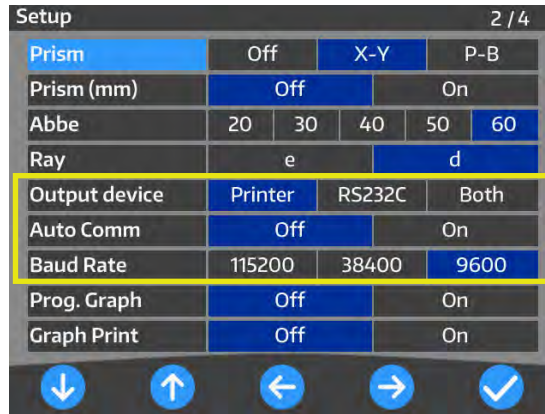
Setup 2 / 4

| Prism | Off | X-Y | P-B |
|---|---|---|---|
| Prism (mm) | Off | On | |
| Abbe | 20 | 30 | 40 | 50 | 60 |
| Ray | e | d | |
| Output device | Printer | RS232C | Both |
| Auto Comm | Off | On | |
| Baud Rate | 115200 | 38400 | 9600 |
| Prog. Graph | Off | On | |
| Graph Print | Off | On | |